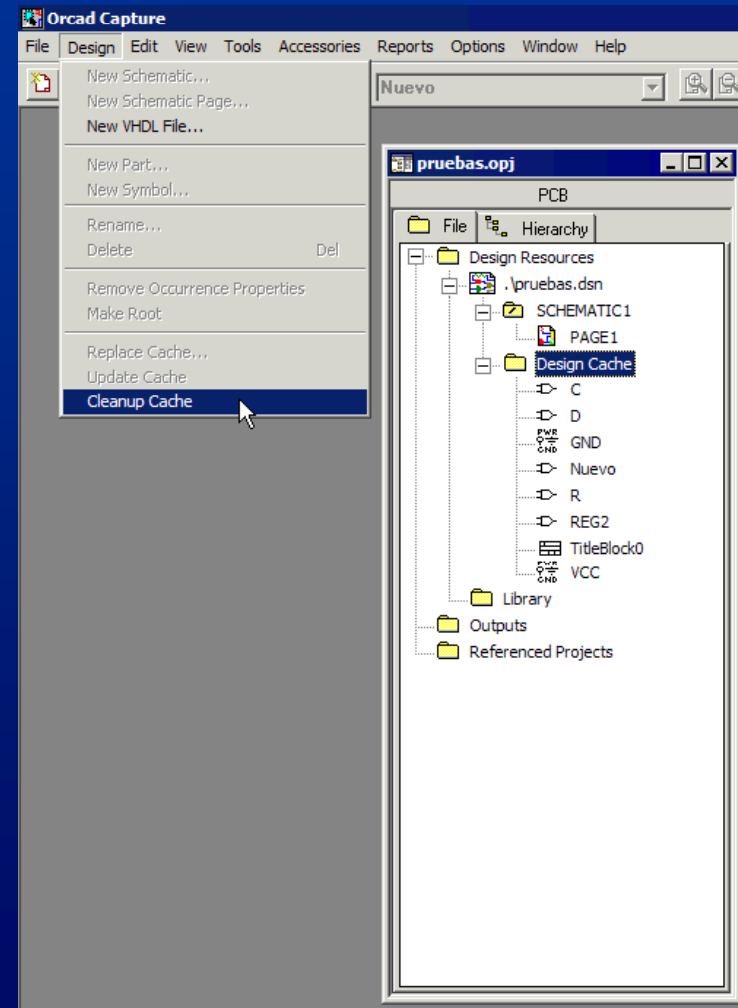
Orcad Capture

File Design Edit View Tools Accessories Reports Options Window Help

New Schematic...
New Schematic Page...
New VHDL File...

New Part...
New Symbol...

Rename...
Delete Del

Remove Occurrence Properties
Make Root

Replace Cache...
Update Cache
Cleanup Cache

Nuevo

pruebas.opj

PCB

File Hierarchy

Design Resources
.\pruebas.dsn
SCHEMATIC1
PAGE1
Design Cache
C
D
PWR GND GND
Nuevo
R
REG2
TitleBlock0
PWR GND VCC
Library
Outputs
Referenced Projects